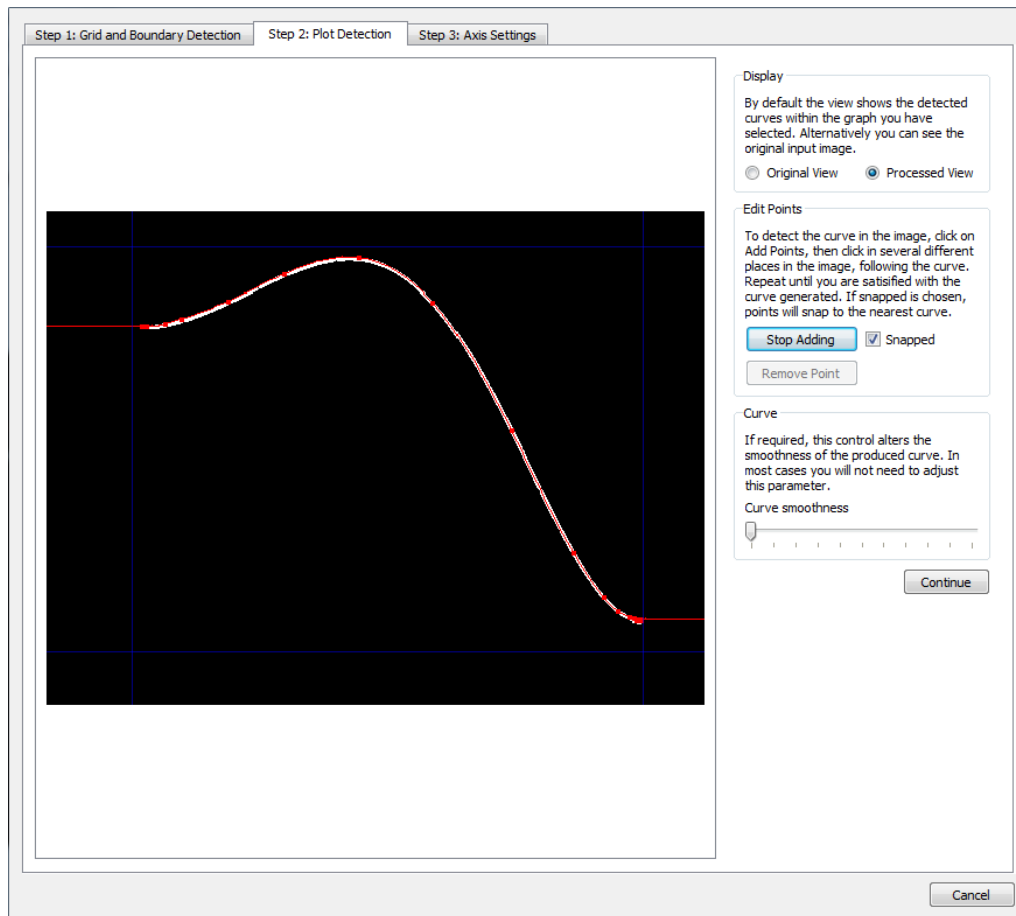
Step 1: Grid and Boundary Detection
Step 2: Plot Detection
Step 3: Axis Settings

Display

By default the view shows the detected curves within the graph you have selected. Alternatively you can see the original input image.

Original View
Processed View

Edit Points

To detect the curve in the image, click on Add Points, then click in several different places in the image, following the curve. Repeat until you are satisified with the curve generated. If snapped is chosen, points will snap to the nearest curve.

Stop Adding
Snapped
Remove Point

Curve

If required, this control alters the smoothness of the produced curve. In most cases you will not need to adjust this parameter.

Curve smoothness

Continue

Cancel